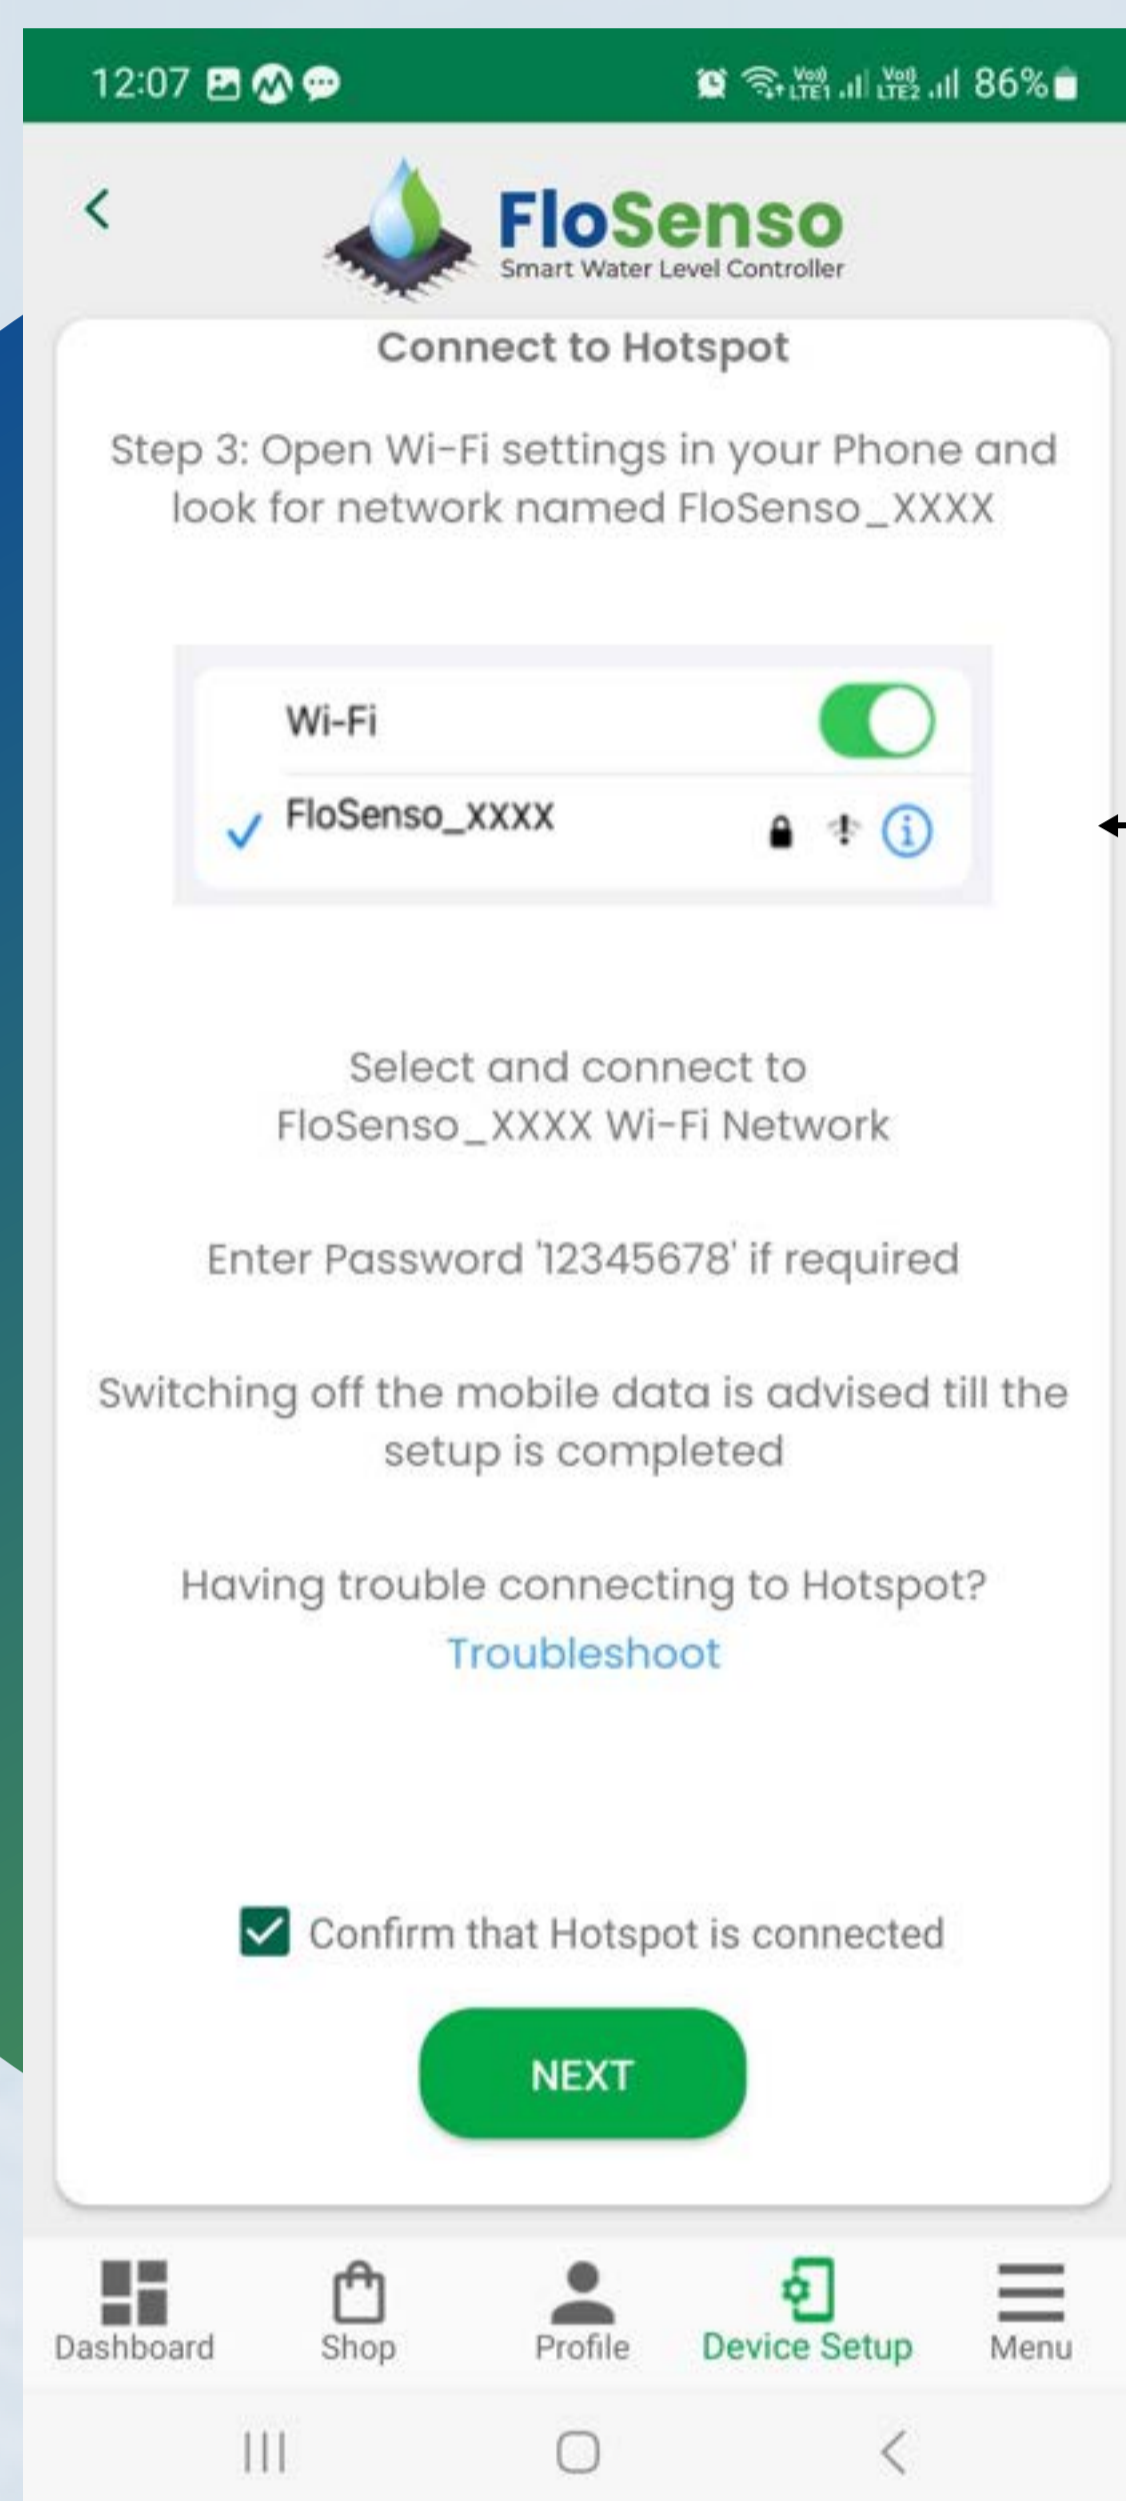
12:07

86%

FloSenso
Smart Water Level Controller

Connect to Hotspot

Step 3: Open Wi-Fi settings in your Phone and look for network named FloSenso_XXXX

Wi-Fi

FloSenso_XXXX

Select and connect to FloSenso_XXXX Wi-Fi Network

Enter Password '12345678' if required

Switching off the mobile data is advised till the setup is completed

Having trouble connecting to Hotspot?
Troubleshoot

Confirm that Hotspot is connected

NEXT

Dashboard
Shop
Profile
Device Setup
Menu